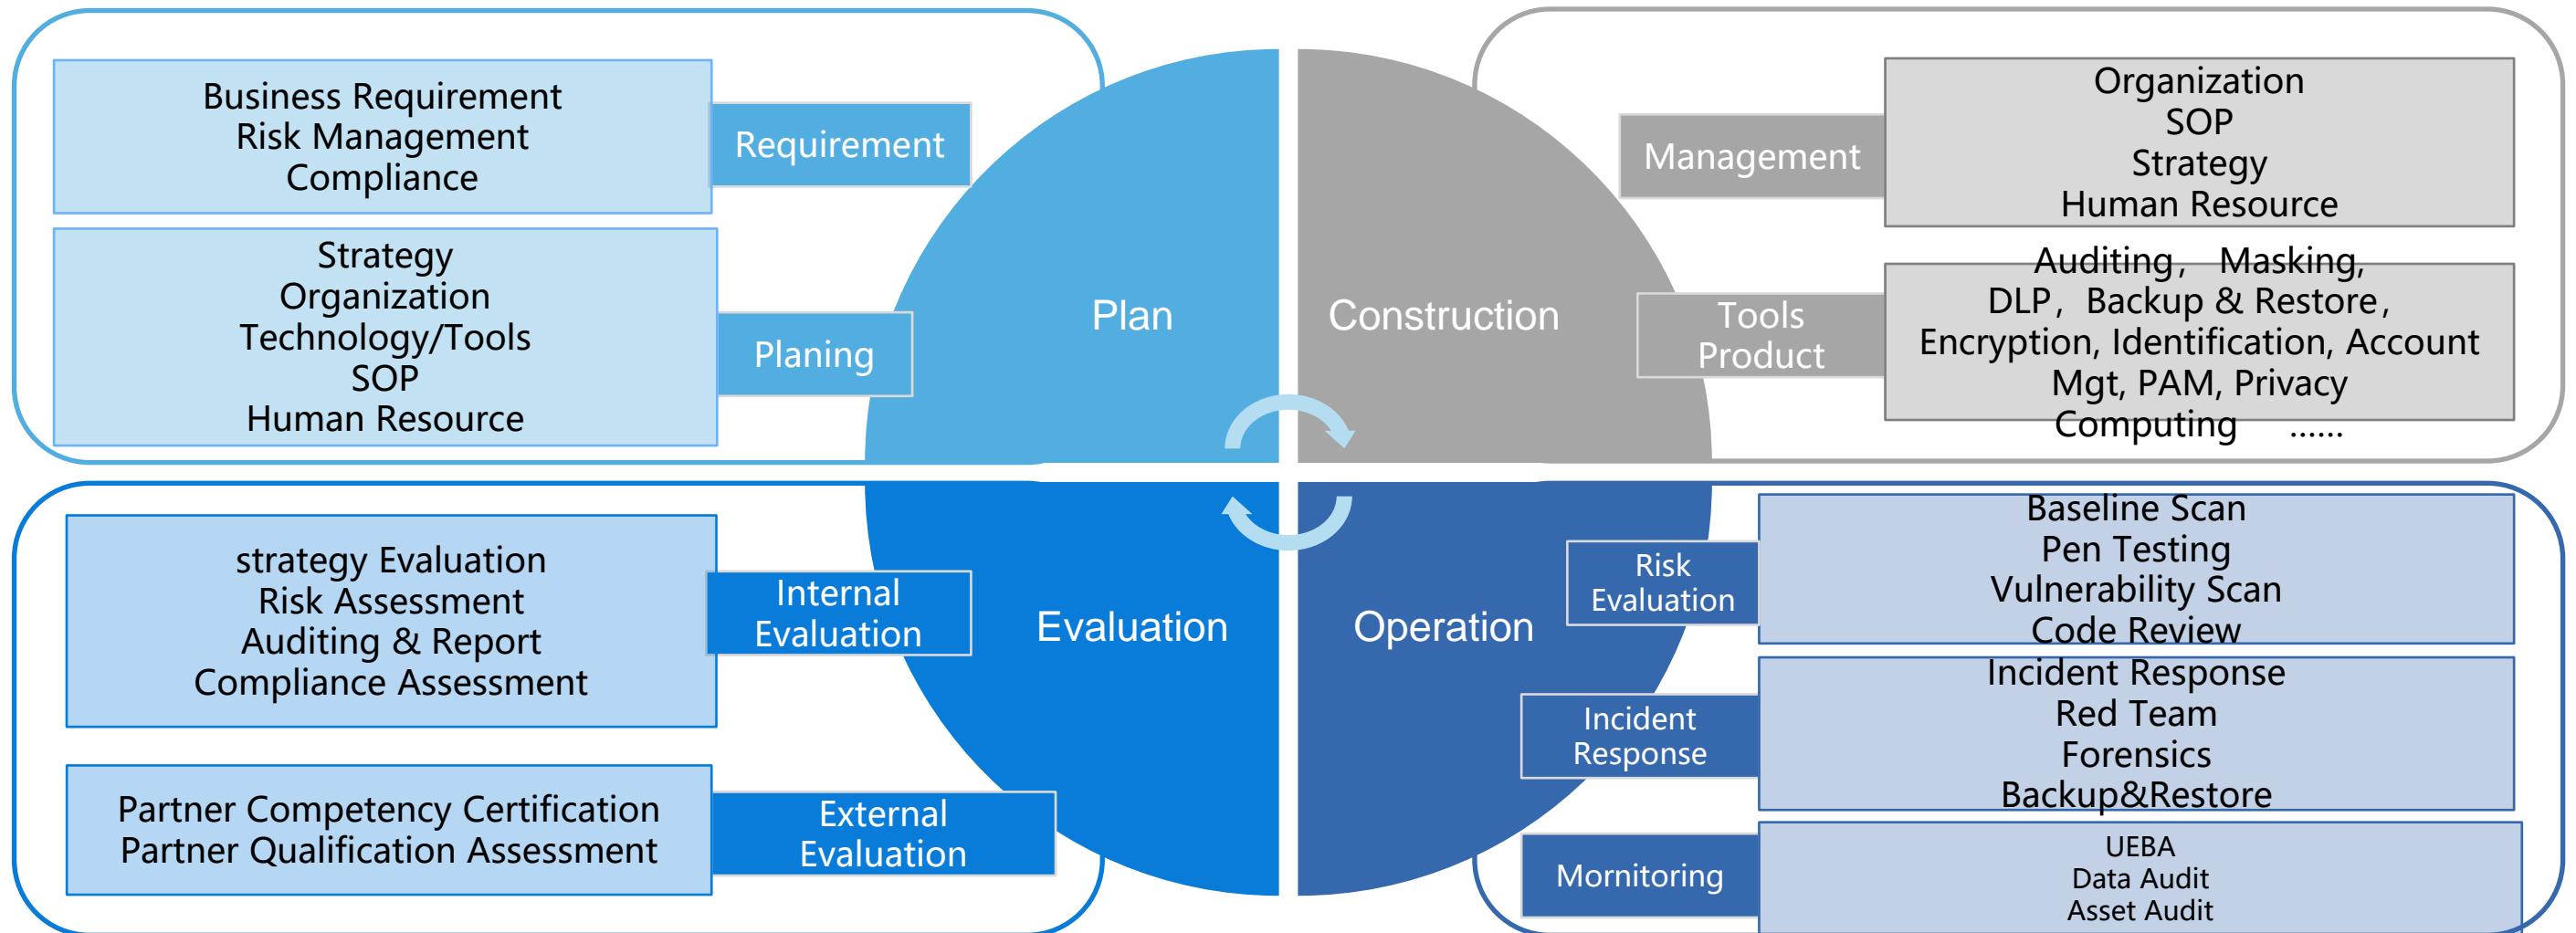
Business Requirement
Risk Management
Compliance

Requirement

Strategy
Organization
Technology/Tools
SOP
Human Resource

Planing

Plan

Construction

Management

Organization
SOP
Strategy
Human Resource

Tools
Product

Auditing, Masking,
DLP, Backup & Restore,
Encryption, Identification, Account Mgt, PAM, Privacy Computing ......

strategy Evaluation
Risk Assessment
Auditing & Report
Compliance Assessment

Internal
Evaluation

Evaluation

Partner Competency Certification
Partner Qualification Assessment

External
Evaluation

Operation

Risk
Evaluation

Baseline Scan
Pen Testing
Vulnerability Scan
Code Review

Incident
Response

Incident Response
Red Team
Forensics
Backup&Restore

Mornitoring

UEBA
Data Audit
Asset Audit